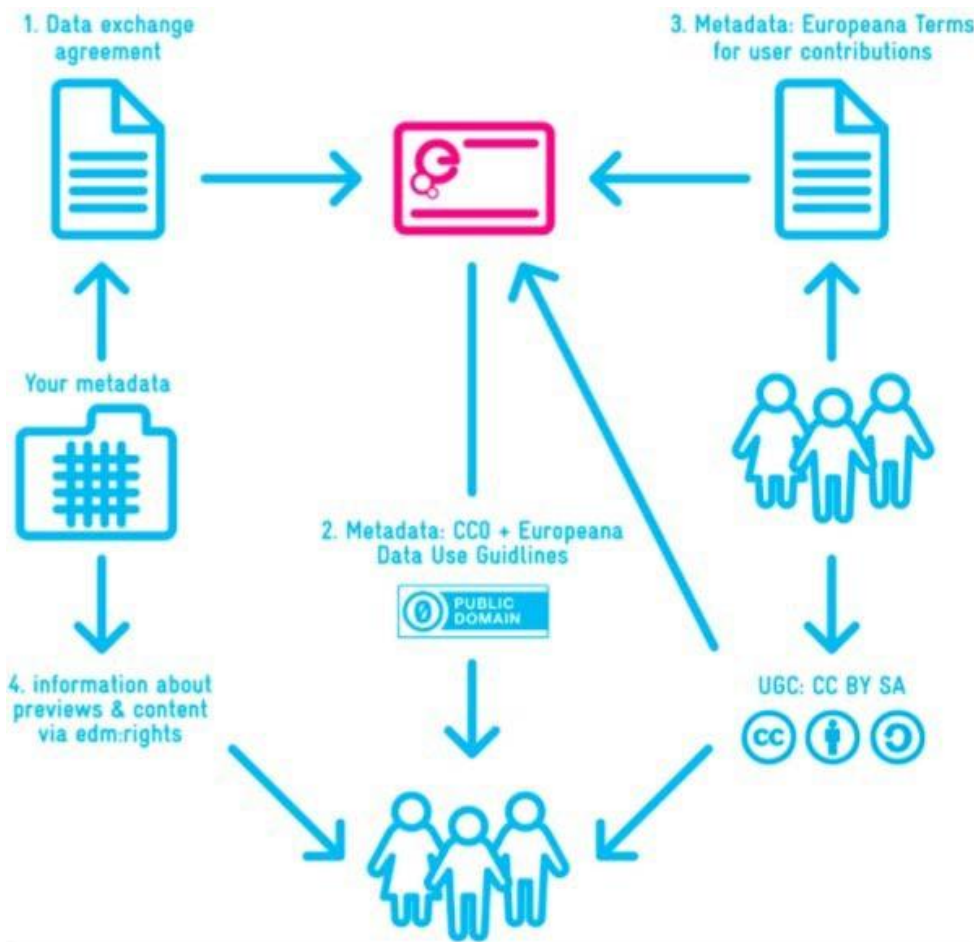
1. Data exchange agreement

3. Metadata: Europeana Terms for user contributions

Your metadata

2. Metadata: CC0 + Europeana Data Use Guidlines

0 PUBLIC DOMAIN

4. information about previews & content via edm:rights

UGC: CC BY SA

cc